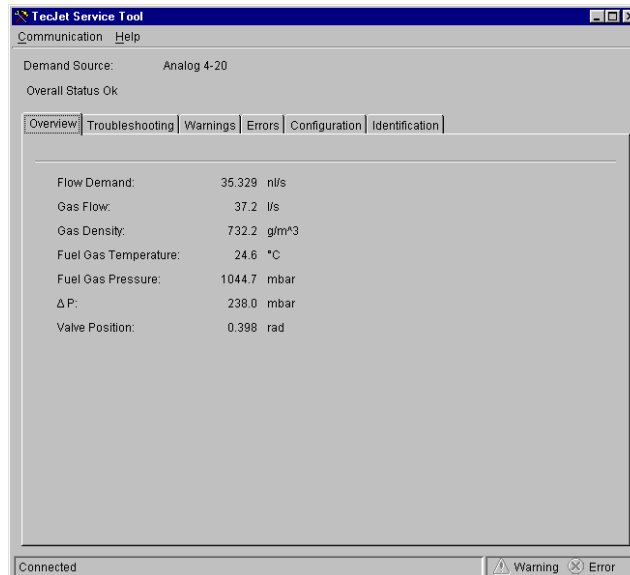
TecJet Service Tool

Communication Help

Demand Source: Analog 4-20

Overall Status Ok

Overview | Troubleshooting | Warnings | Errors | Configuration | Identification

| | | |
|---|---|---|
| Flow Demand: | 35.329 | nl/s |
| Gas Flow: | 37.2 | l/s |
| Gas Density: | 732.2 | g/m^3 |
| Fuel Gas Temperature: | 24.6 | °C |
| Fuel Gas Pressure: | 1044.7 | mbar |
| $\Delta$ P: | 238.0 | mbar |
| Valve Position: | 0.398 | rad |

Connected

Warning Error